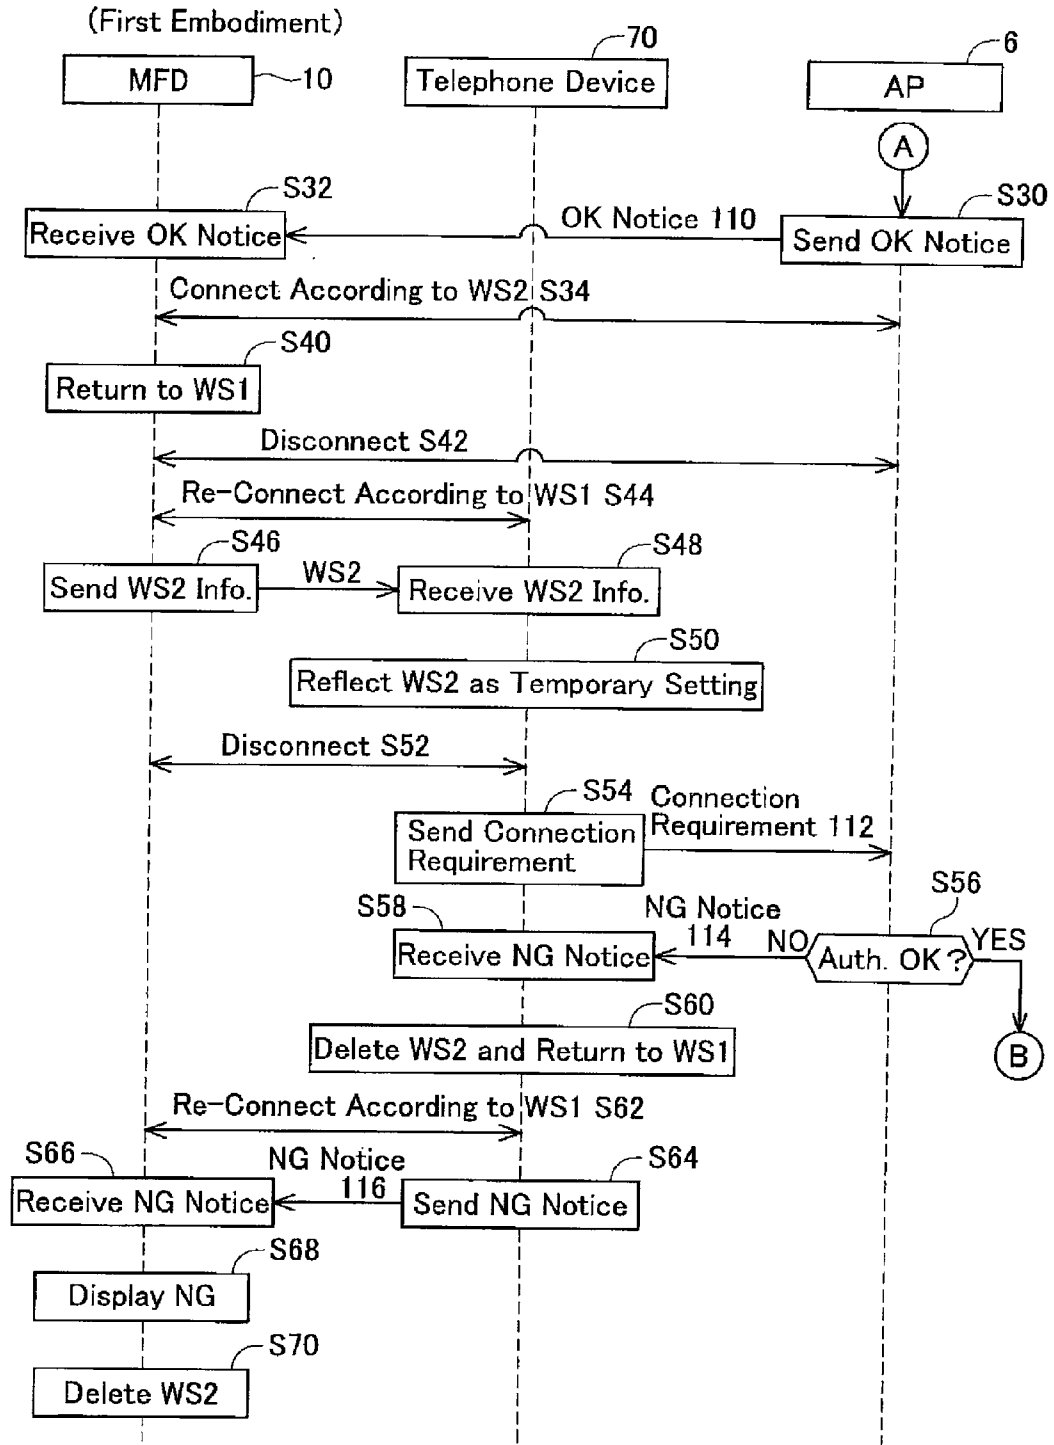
(First Embodiment)

70

6

MFD 10

Telephone Device

AP

A

S32

S30

Receive OK Notice

OK Notice 110

Send OK Notice

Connect According to WS2 S34

S40

Return to WS1

Disconnect S42

Re-Connect According to WS1 S44

S46

S48

Send WS2 Info.

WS2

Receive WS2 Info.

S50

Reflect WS2 as Temporary Setting

Disconnect S52

S54

Send Connection Requirement

Connection Requirement 112

S58

S56

NG Notice 114

Receive NG Notice

NO

Auth. OK?

YES

S60

Delete WS2 and Return to WS1

B

Re-Connect According to WS1 S62

S66

S64

NG Notice 116

Receive NG Notice

Send NG Notice

S68

Display NG

S70

Delete WS2